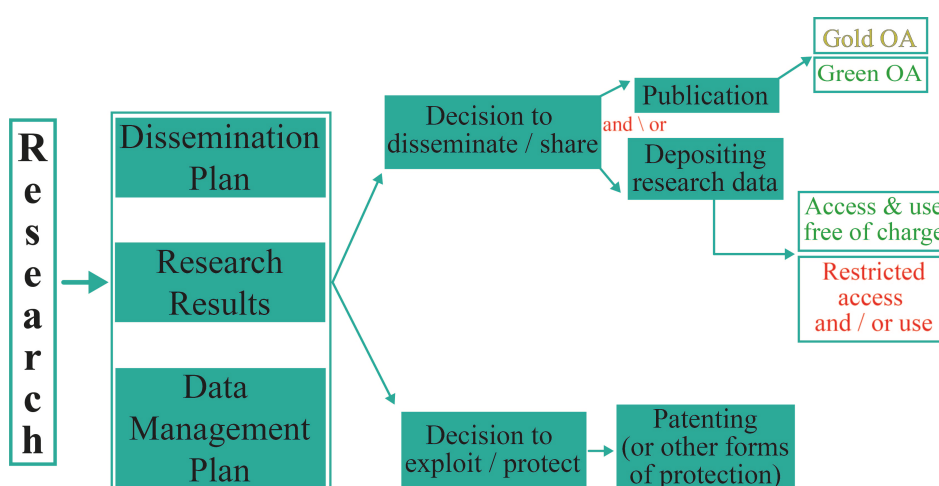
Research

Dissemination Plan

Research Results

Data Management Plan

Decision to disseminate / share

and \ or

Publication

Gold OA

Green OA

Depositing research data

Access & use free of charge

Restricted access and / or use

Decision to exploit / protect

Patenting (or other forms of protection)